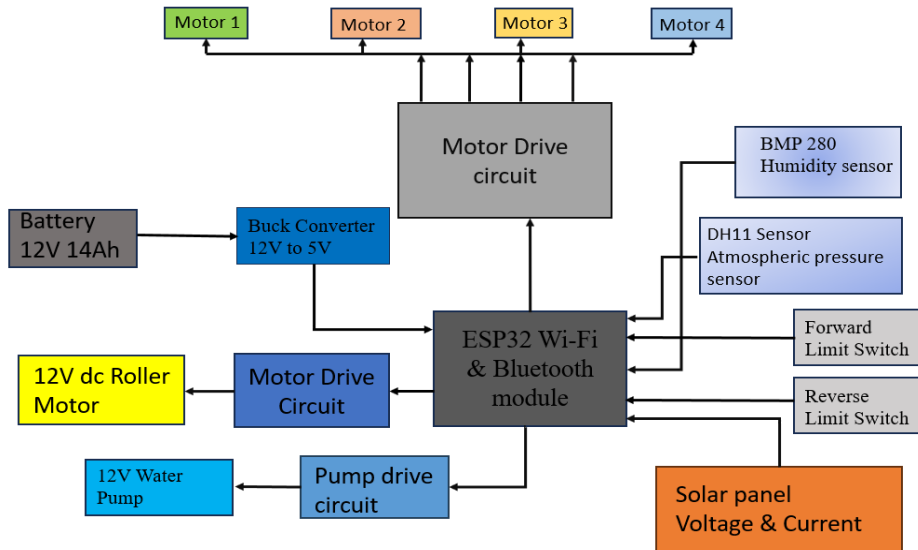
Motor 1

Motor 2

Motor 3

Motor 4

Motor Drive circuit

BMP 280 Humidity sensor

Battery 12V 14Ah

Buck Converter 12V to 5V

DH11 Sensor Atmospheric pressure sensor

ESP32 Wi-Fi & Bluetooth module

Forward Limit Switch

12V dc Roller Motor

Motor Drive Circuit

Reverse Limit Switch

12V Water Pump

Pump drive circuit

Solar panel Voltage & Current